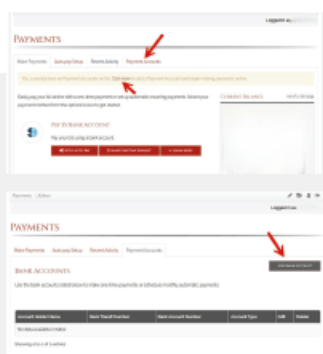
Logged in as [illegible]

PAYMENTS

Make Payments | Autopay Setup | Recent Activity | Payment Accounts

You currently have not set up an account. Click here to add a Payment Account and start making payments online.

Easily pay your bill online with one-time payments or set up automatic recurring payments. Select your payment method from the options below to get started.

CURRENT BALANCE

PAY BY BANK ACCOUNT

Pay your bill using a bank account.

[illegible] | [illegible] | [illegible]

Payments | Autopay

Logged in as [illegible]

PAYMENTS

Make Payments | Autopay Setup | Recent Activity | Payment Accounts

BANK ACCOUNTS

ADD BANK ACCOUNT

Use the bank accounts listed below to make one-time payments or schedule monthly automatic payments.

| Account Holder Name | Bank Transit Number | Bank Account Number | Account Type | Edit | Delete |
|---|---|---|---|---|---|
| No data available in table | | | | | |

Showing 0 to 0 of 0 entries